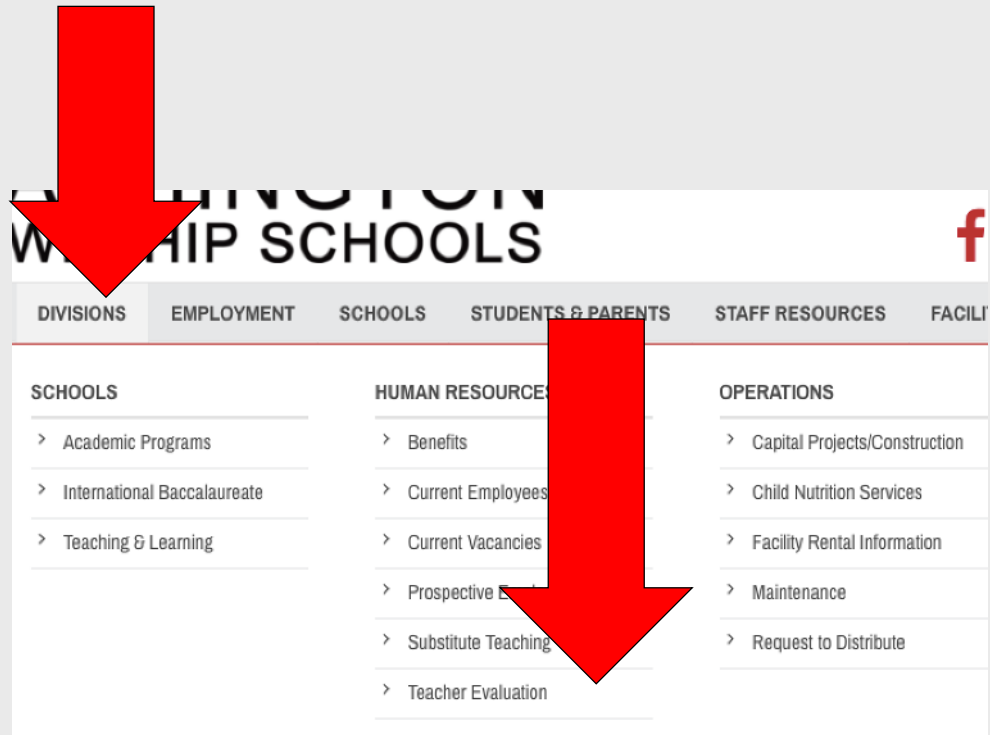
W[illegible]HIP SCHOOLS

f

DIVISIONS EMPLOYMENT SCHOOLS STUDENTS & PARENTS STAFF RESOURCES FACILI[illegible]

SCHOOLS
Academic Programs
International Baccalaureate
Teaching & Learning

HUMAN RESOURCES
Benefits
Current Employees
Current Vacancies
Prospective E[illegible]
Substitute Teaching
Teacher Evaluation

OPERATIONS
Capital Projects/Construction
Child Nutrition Services
Facility Rental Information
Maintenance
Request to Distribute